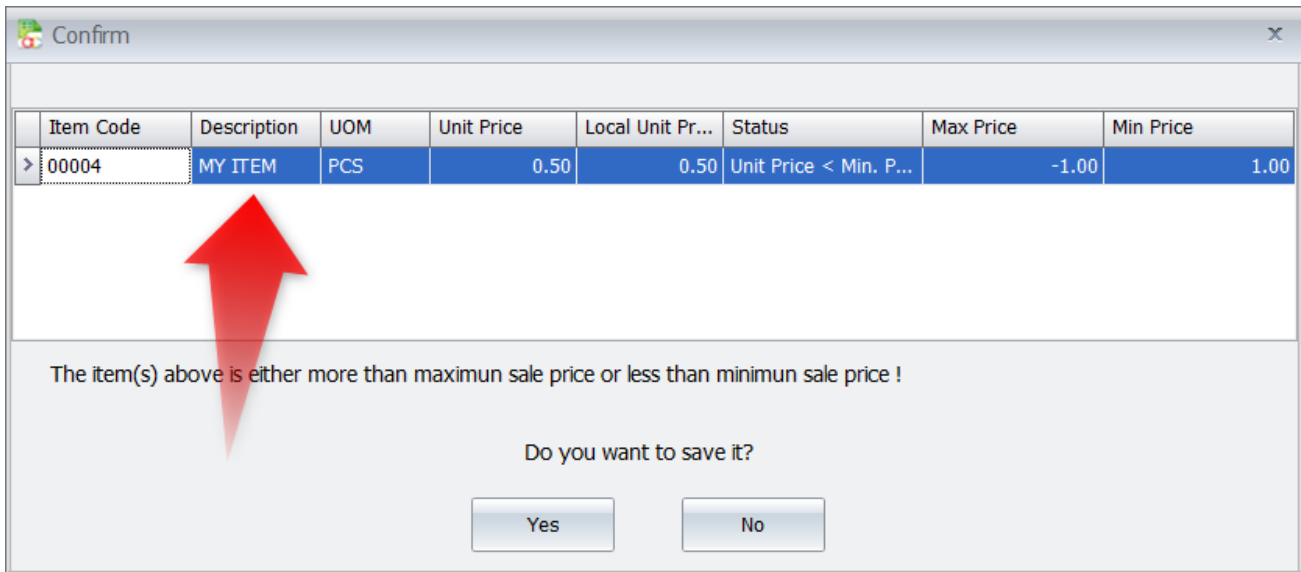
Confirm

| Item Code | Description | UOM | Unit Price | Local Unit Pr... | Status | Max Price | Min Price |
|---|---|---|---|---|---|---|---|
| 00004 | MY ITEM | PCS | 0.50 | 0.50 | Unit Price < Min. P... | -1.00 | 1.00 |

The item(s) above is either more than maximun sale price or less than minimun sale price !

Do you want to save it?

Yes

No